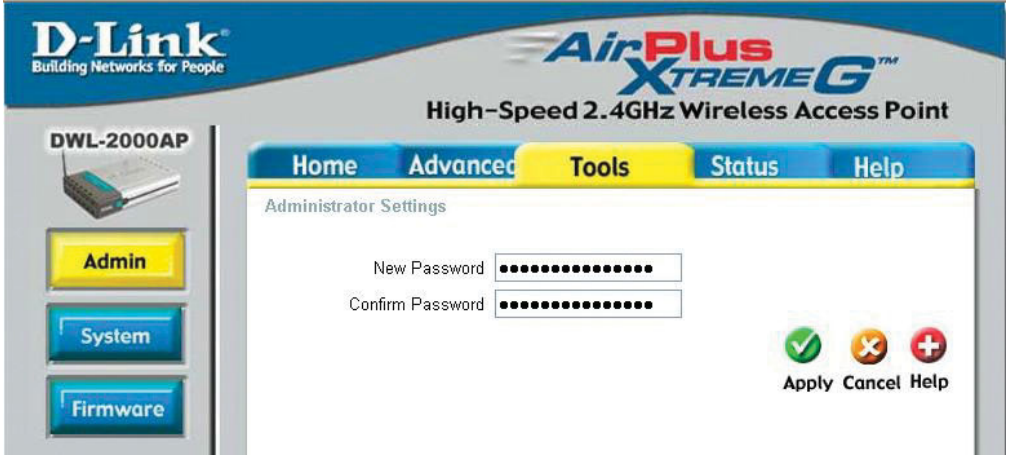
D-Link
Building Networks for People

AirPlus XTREME G™
High-Speed 2.4GHz Wireless Access Point

DWL-2000AP

Home | Advanced | Tools | Status | Help

Admin
System
Firmware

Administrator Settings

New Password ●●●●●●●●●●●●●●●
Confirm Password ●●●●●●●●●●●●●●●

Apply Cancel Help